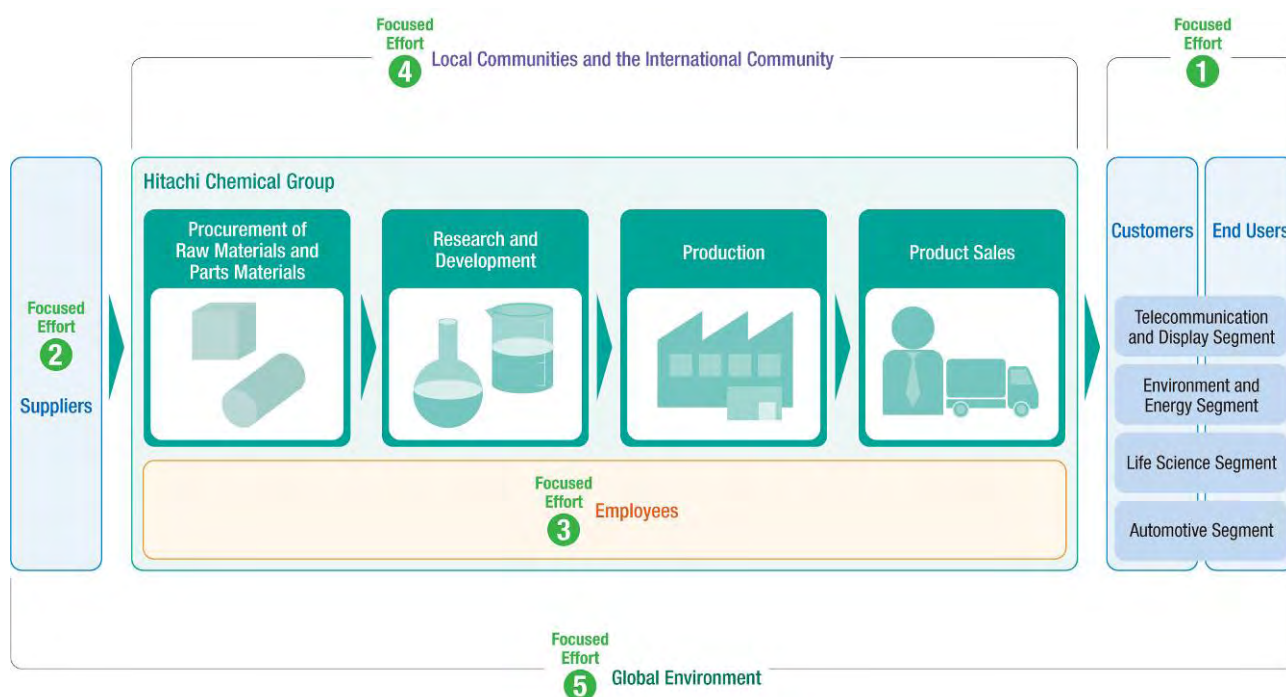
Focused Effort 4 Local Communities and the International Community

Focused Effort 1

Focused Effort 2 Suppliers

Hitachi Chemical Group

Procurement of Raw Materials and Parts Materials

Research and Development

Production

Product Sales

Focused Effort 3 Employees

Customers

End Users

Telecommunication and Display Segment

Environment and Energy Segment

Life Science Segment

Automotive Segment

Focused Effort 5 Global Environment